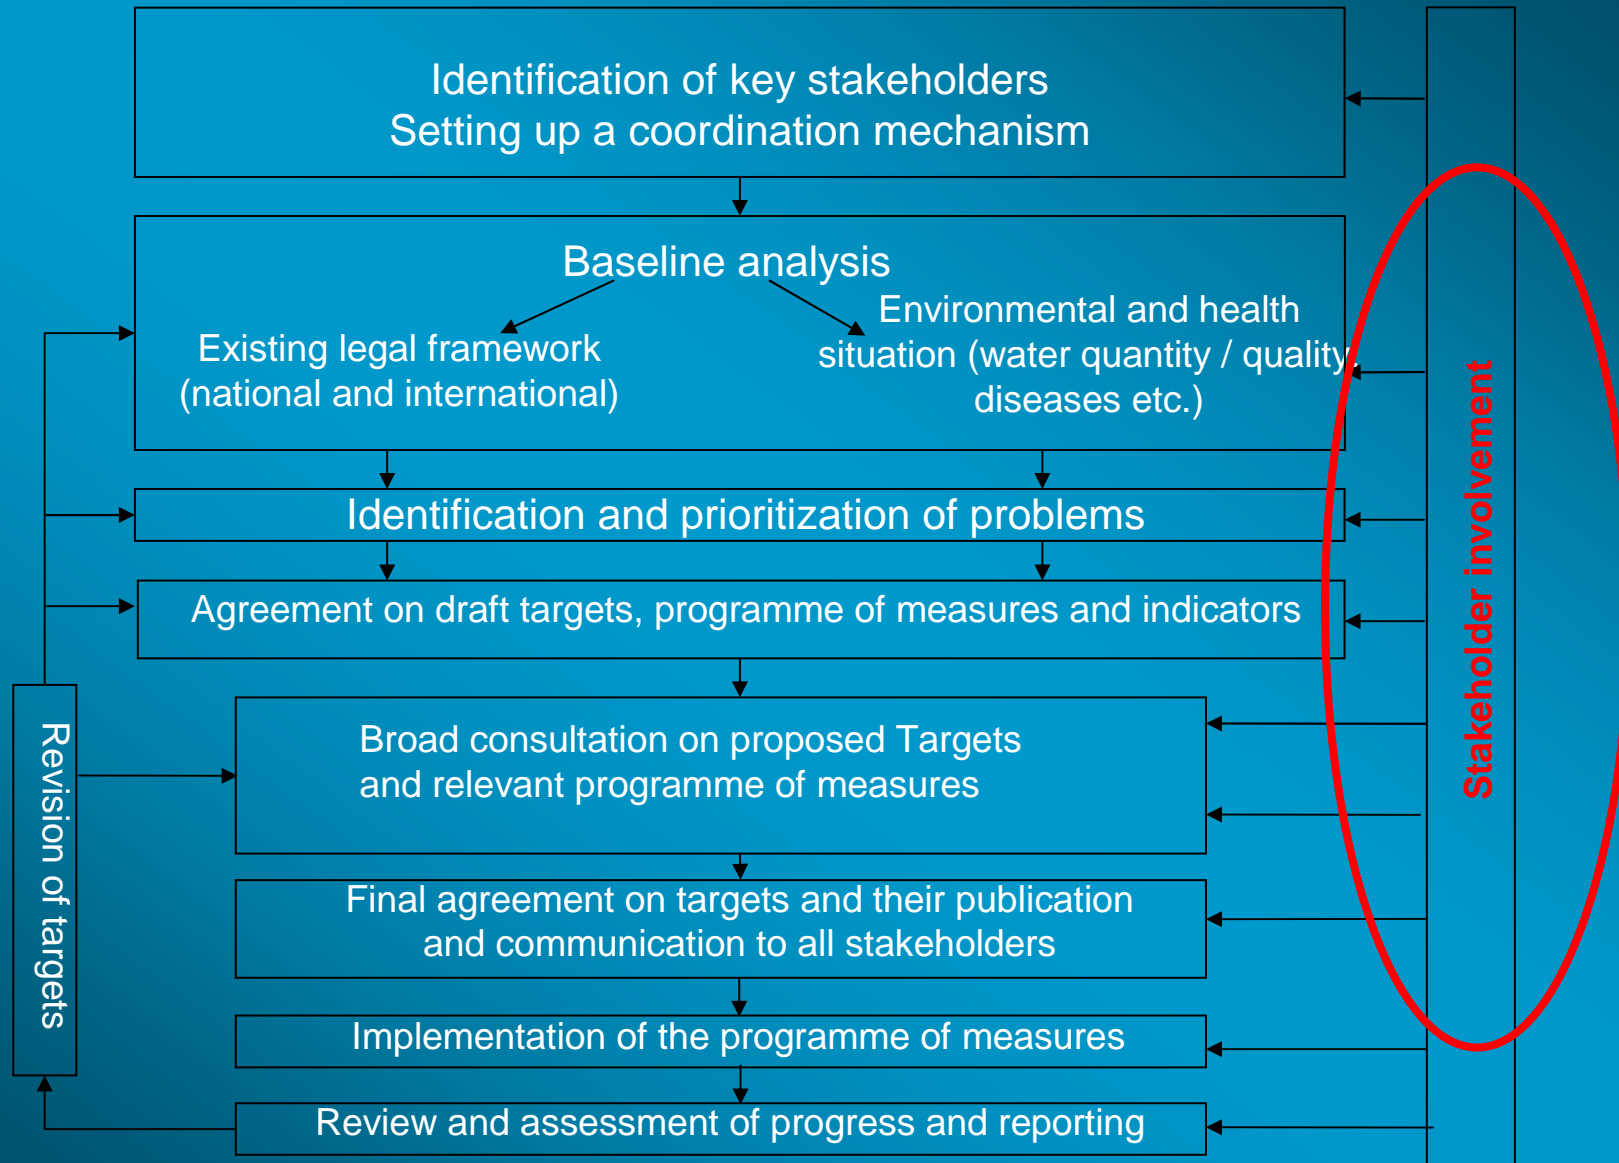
Identification of key stakeholders
Setting up a coordination mechanism

Baseline analysis

Existing legal framework (national and international)

Environmental and health situation (water quantity / quality, diseases etc.)

Identification and prioritization of problems

Agreement on draft targets, programme of measures and indicators

Broad consultation on proposed Targets and relevant programme of measures

Final agreement on targets and their publication and communication to all stakeholders

Implementation of the programme of measures

Review and assessment of progress and reporting

Revision of targets

Stakeholder involvement